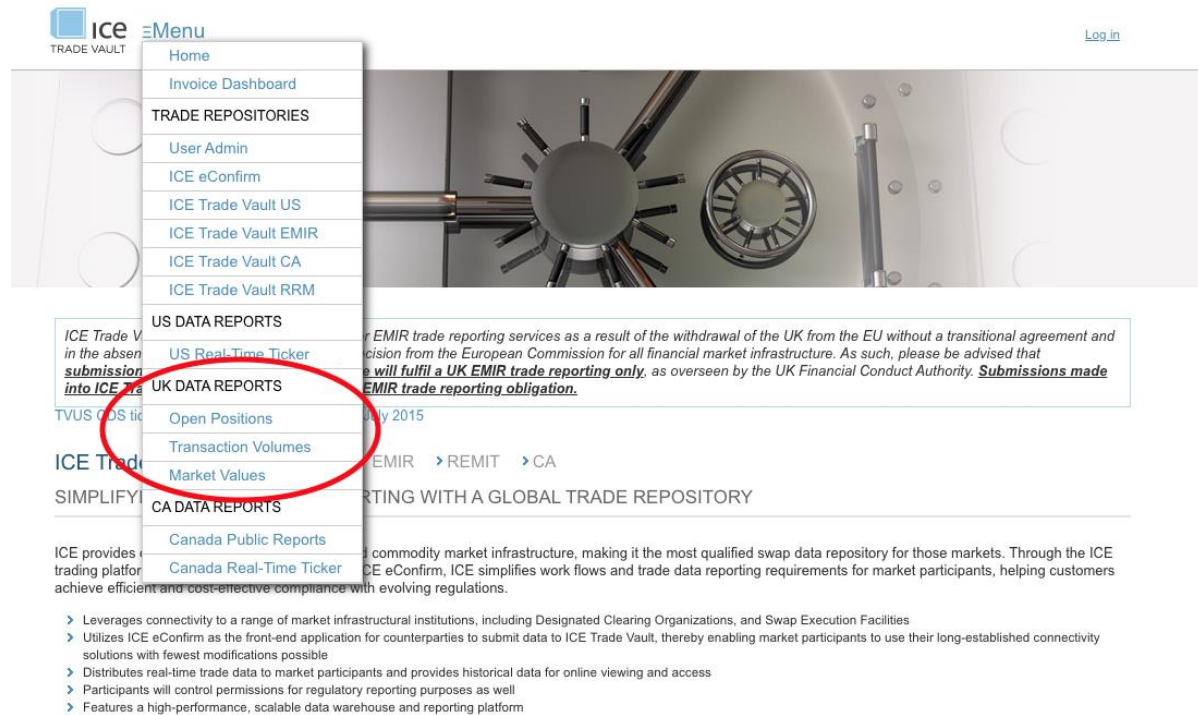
ICE TRADE VAULT ≡Menu

Log in

Home
Invoice Dashboard
TRADE REPOSITORIES
User Admin
ICE eConfirm
ICE Trade Vault US
ICE Trade Vault EMIR
ICE Trade Vault CA
ICE Trade Vault RRM
US DATA REPORTS
US Real-Time Ticker
UK DATA REPORTS
Open Positions
Transaction Volumes
Market Values
CA DATA REPORTS
Canada Public Reports
Canada Real-Time Ticker

ICE Trade V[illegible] r EMIR trade reporting services as a result of the withdrawal of the UK from the EU without a transitional agreement and in the absen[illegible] cision from the European Commission for all financial market infrastructure. As such, please be advised that submission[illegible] e will fulfil a UK EMIR trade reporting only, as overseen by the UK Financial Conduct Authority. Submissions made into ICE Tra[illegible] EMIR trade reporting obligation.

TVUS CDS tic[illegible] uly 2015

ICE Trad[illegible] EMIR > REMIT > CA

SIMPLIFYI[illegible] RTING WITH A GLOBAL TRADE REPOSITORY

ICE provides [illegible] d commodity market infrastructure, making it the most qualified swap data repository for those markets. Through the ICE trading platfor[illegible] CE eConfirm, ICE simplifies work flows and trade data reporting requirements for market participants, helping customers achieve efficient and cost-effective compliance with evolving regulations.

> Leverages connectivity to a range of market infrastructural institutions, including Designated Clearing Organizations, and Swap Execution Facilities
> Utilizes ICE eConfirm as the front-end application for counterparties to submit data to ICE Trade Vault, thereby enabling market participants to use their long-established connectivity solutions with fewest modifications possible
> Distributes real-time trade data to market participants and provides historical data for online viewing and access
> Participants will control permissions for regulatory reporting purposes as well
> Features a high-performance, scalable data warehouse and reporting platform